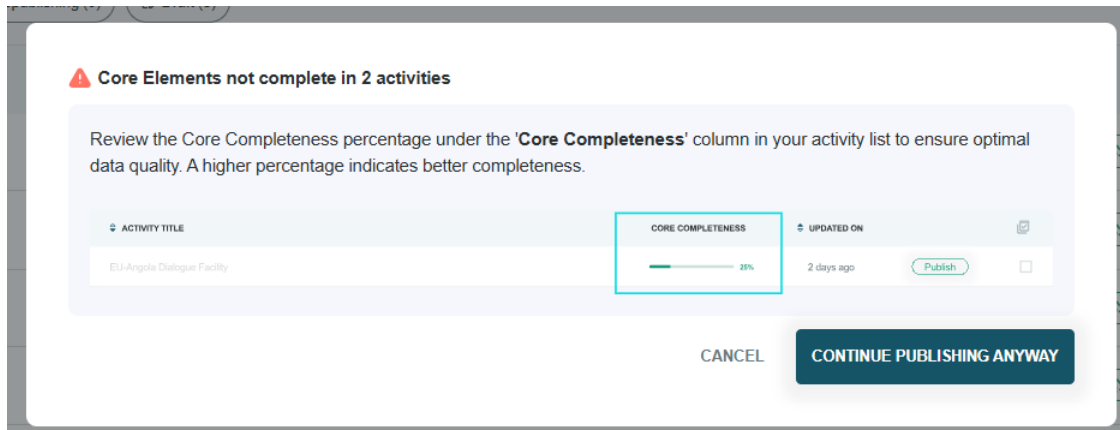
Core Elements not complete in 2 activities

Review the Core Completeness percentage under the '**Core Completeness**' column in your activity list to ensure optimal data quality. A higher percentage indicates better completeness.

| ACTIVITY TITLE | CORE COMPLETENESS | UPDATED ON | | |
|---|---|---|---|---|
| EU-Angola Dialogue Facility | 25% | 2 days ago | Publish | |

CANCEL

CONTINUE PUBLISHING ANYWAY